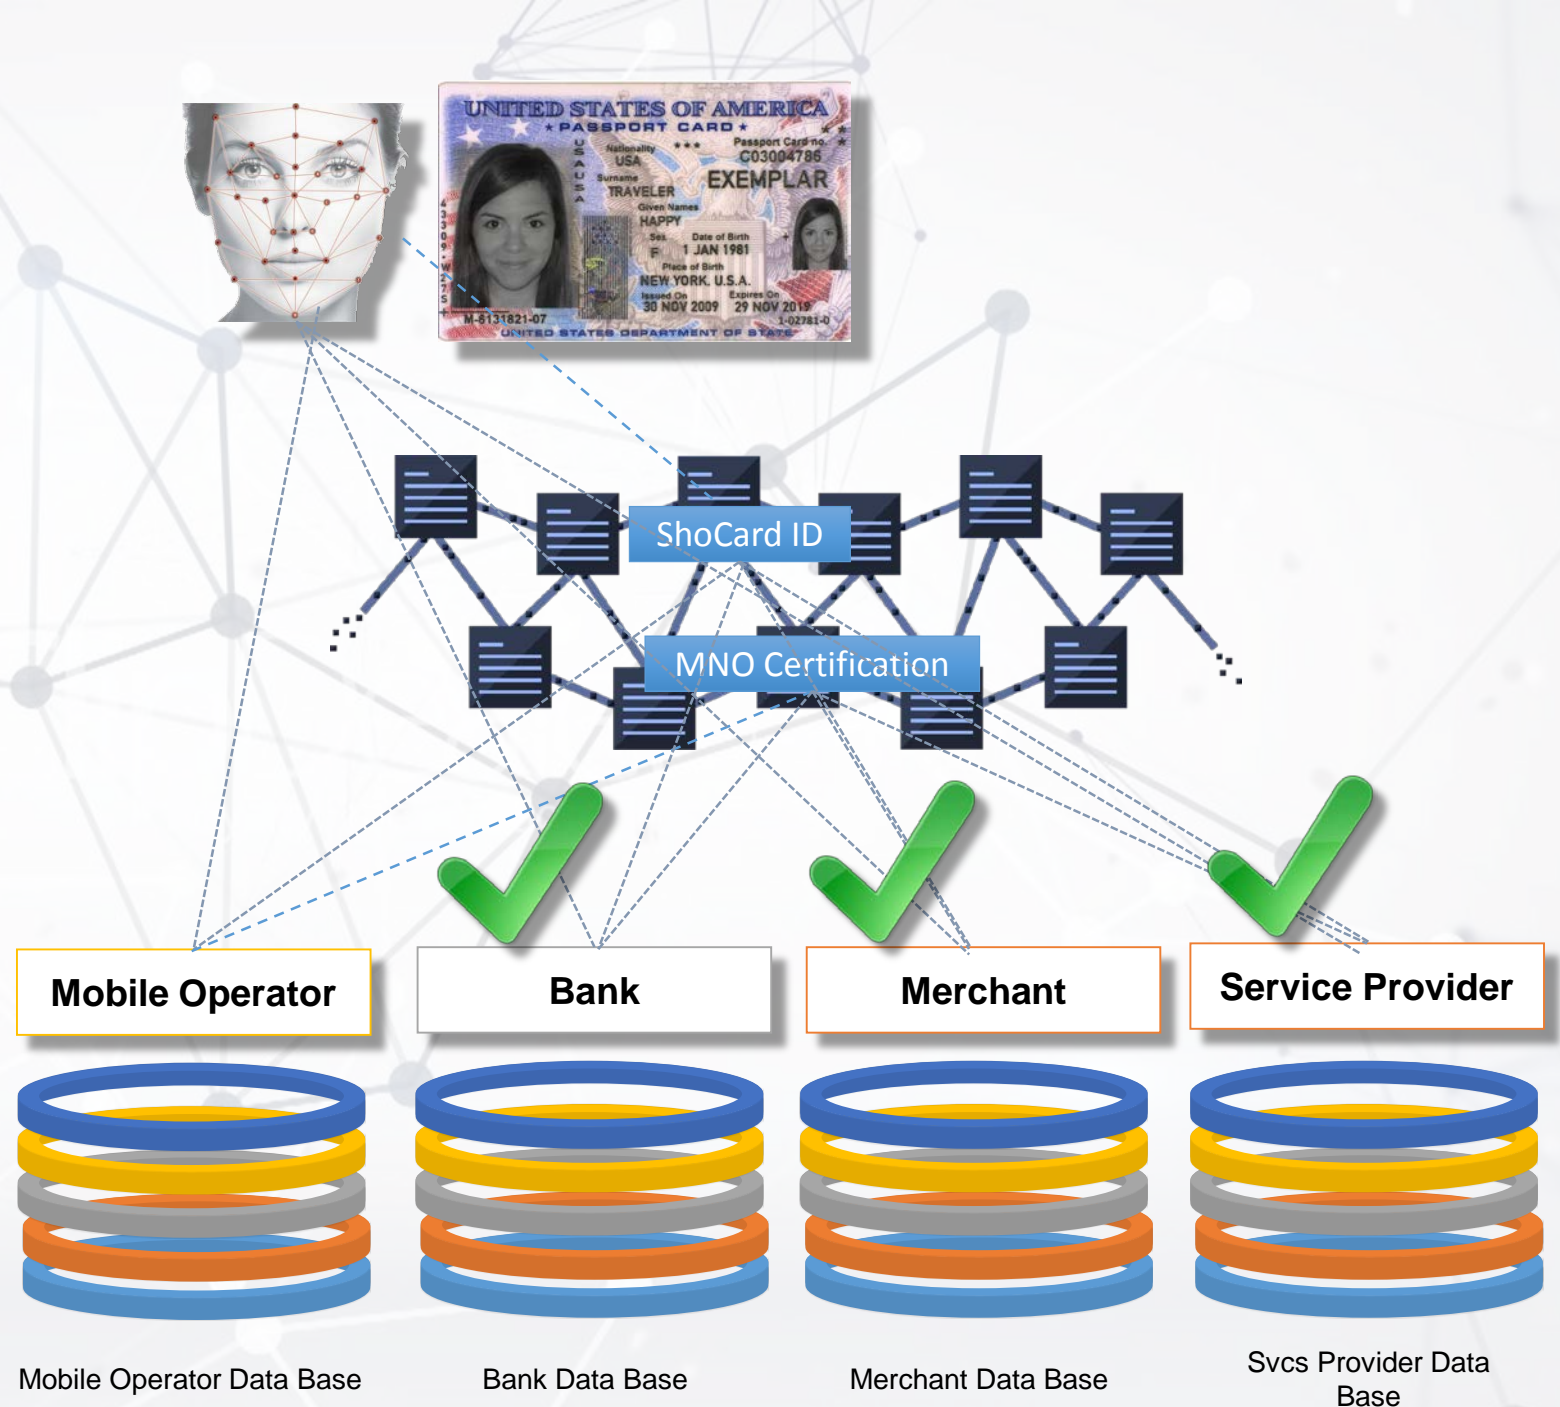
UNITED STATES OF AMERICA
★ PASSPORT CARD ★
USA
Nationality
USA
Passport Card no.
C03004786
Surname
TRAVELER
EXEMPLAR
Given Names
HAPPY
Sex
F
Date of Birth
1 JAN 1981
Place of Birth
NEW YORK, U.S.A.
Issued On
30 NOV 2009
Expires On
29 NOV 2019
M-6131821-07
1-02781-0
UNITED STATES DEPARTMENT OF STATE

ShoCard ID

MNO Certification

Mobile Operator

Bank

Merchant

Service Provider

Mobile Operator Data Base

Bank Data Base

Merchant Data Base

Svcs Provider Data Base